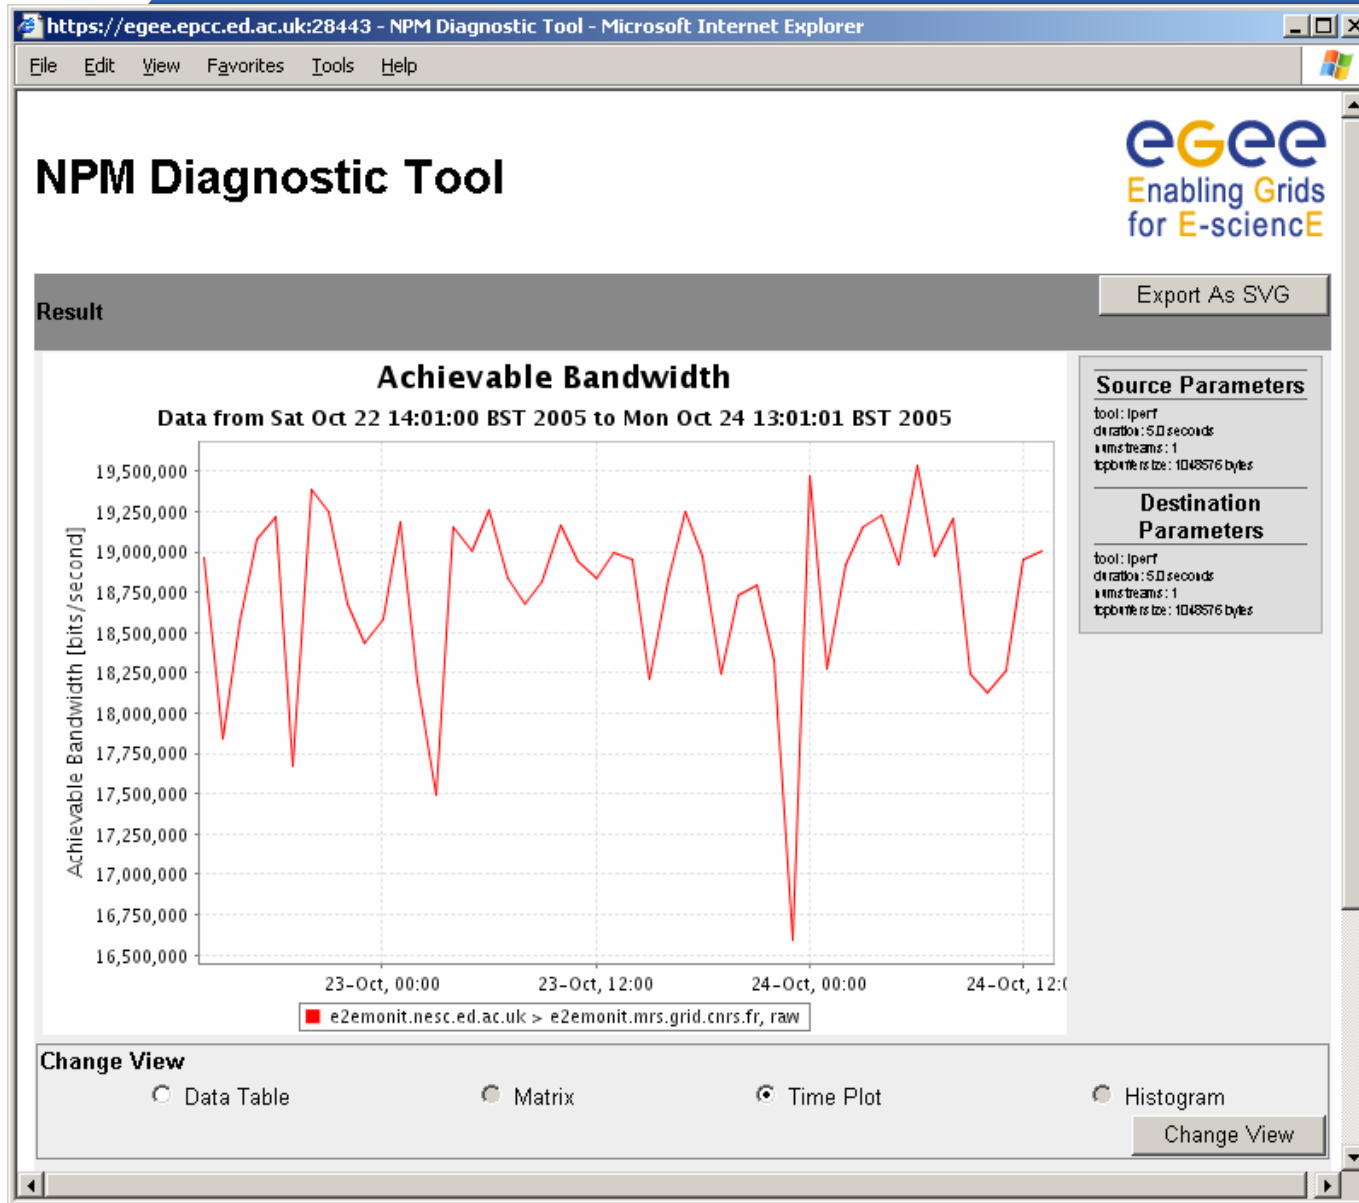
https://egee.epcc.ed.ac.uk:28443 - NPM Diagnostic Tool - Microsoft Internet Explorer

File Edit View Favorites Tools Help

NPM Diagnostic Tool

egee
Enabling Grids for E-sciencE

Result

Export As SVG

Achievable Bandwidth

Data from Sat Oct 22 14:01:00 BST 2005 to Mon Oct 24 13:01:01 BST 2005

Achievable Bandwidth [bits/second]

19,500,000
19,250,000
19,000,000
18,750,000
18,500,000
18,250,000
18,000,000
17,750,000
17,500,000
17,250,000
17,000,000
16,750,000
16,500,000

23-Oct, 00:00
23-Oct, 12:00
24-Oct, 00:00
24-Oct, 12:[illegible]

e2emonit.nesc.ed.ac.uk > e2emonit.mrs.grid.cnrs.fr, raw

Source Parameters
tool: Iperf
duration: 5.0 seconds
numstreams: 1
tcpbuffersize: 1048576 bytes

Destination Parameters
tool: Iperf
duration: 5.0 seconds
numstreams: 1
tcpbuffersize: 1048576 bytes

Change View
Data Table
Matrix
Time Plot
Histogram

Change View